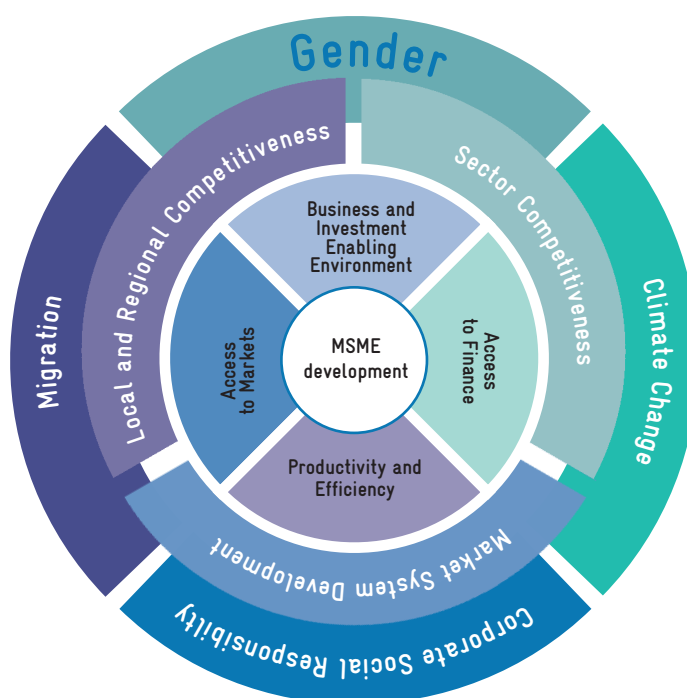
Gender

Migration

Local and Regional Competitiveness

Sector Competitiveness

Climate Change

Business and Investment Enabling Environment

Access to Markets

MSME development

Access to Finance

Productivity and Efficiency

Market System Development

Corporate Social Responsibility